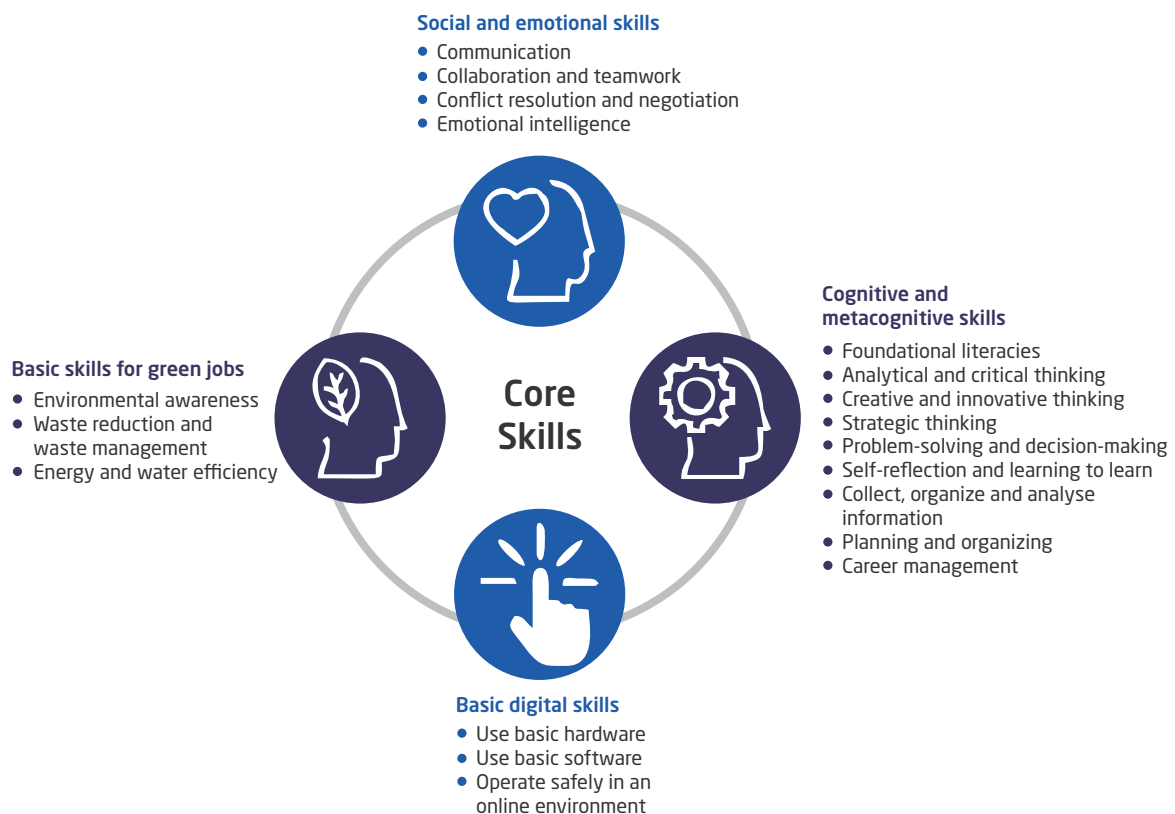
Social and emotional skills
- Communication
- Collaboration and teamwork
- Conflict resolution and negotiation
- Emotional intelligence

Basic skills for green jobs
- Environmental awareness
- Waste reduction and waste management
- Energy and water efficiency

Core Skills

Cognitive and metacognitive skills
- Foundational literacies
- Analytical and critical thinking
- Creative and innovative thinking
- Strategic thinking
- Problem-solving and decision-making
- Self-reflection and learning to learn
- Collect, organize and analyse information
- Planning and organizing
- Career management

Basic digital skills
- Use basic hardware
- Use basic software
- Operate safely in an online environment